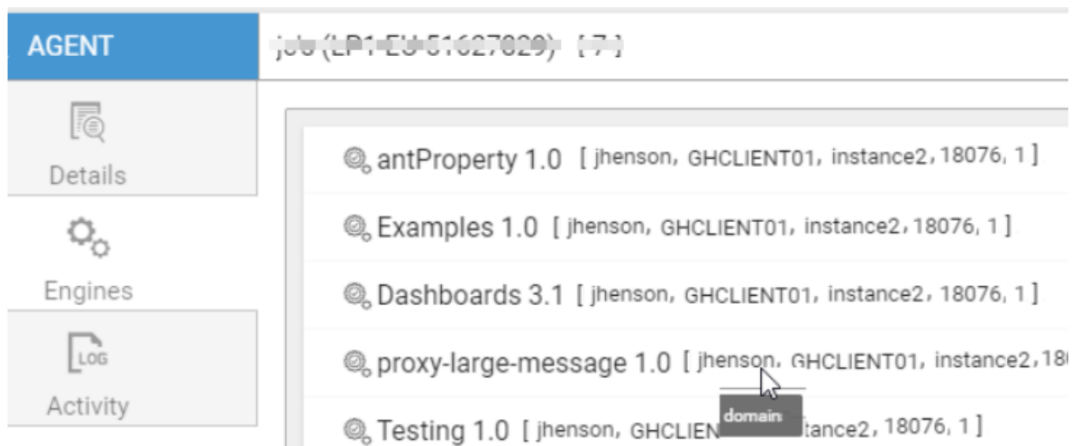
AGENT

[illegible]

Details

Engines

LOG

Activity

antProperty 1.0 [ jhenson, GHCLIENT01, instance2, 18076, 1 ]

Examples 1.0 [ jhenson, GHCLIENT01, instance2, 18076, 1 ]

Dashboards 3.1 [ jhenson, GHCLIENT01, instance2, 18076, 1 ]

proxy-large-message 1.0 [ jhenson, GHCLIENT01, instance2, 18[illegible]

domain

Testing 1.0 [ jhenson, GHCLIEN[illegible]tance2, 18076, 1 ]